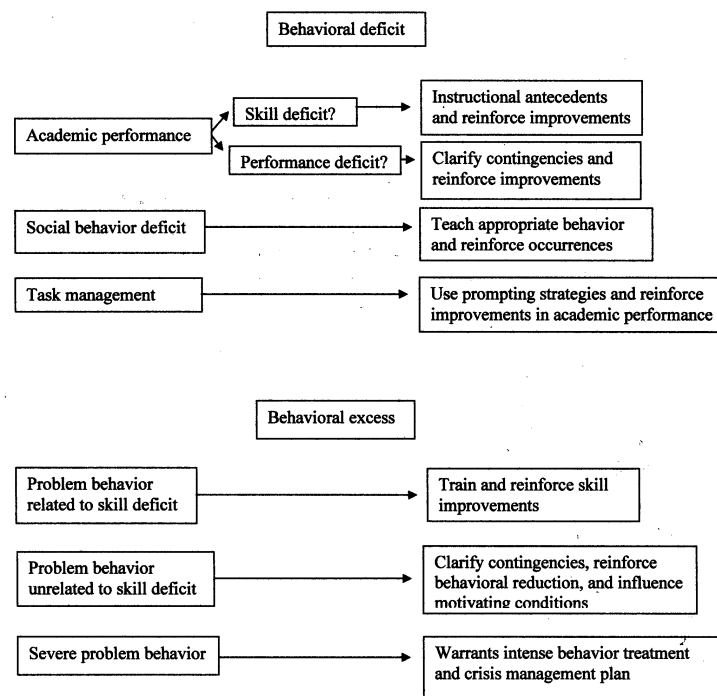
Behavioral deficit

Academic performance

Skill deficit?

Instructional antecedents and reinforce improvements

Performance deficit?

Clarify contingencies and reinforce improvements

Social behavior deficit

Teach appropriate behavior and reinforce occurrences

Task management

Use prompting strategies and reinforce improvements in academic performance

Behavioral excess

Problem behavior related to skill deficit

Train and reinforce skill improvements

Problem behavior unrelated to skill deficit

Clarify contingencies, reinforce behavioral reduction, and influence motivating conditions

Severe problem behavior

Warrants intense behavior treatment and crisis management plan